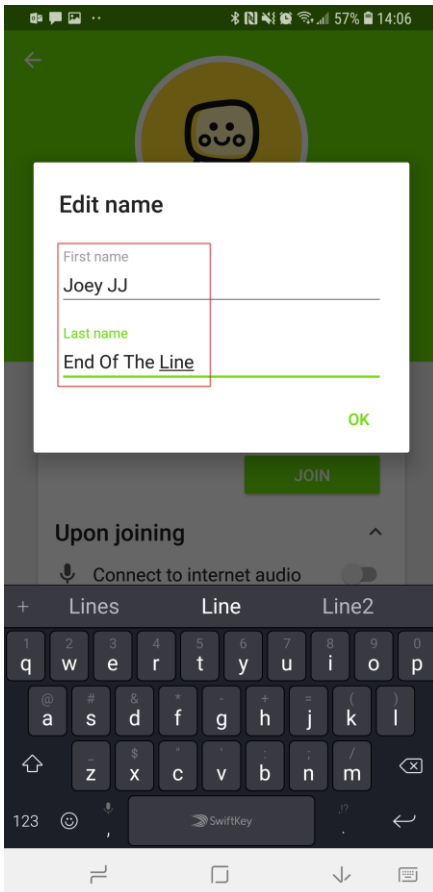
57% 14:06

Edit name

First name

Joey JJ

Last name

End Of The Line

OK

JOIN

Upon joining

Connect to internet audio

+ Lines Line Line2

1 q 2 w 3 e 4 r 5 t 6 y 7 u 8 i 9 o 0 p

@ a # s & d * f - g + h = j ( k ) l

_ z $ x " c ' v : b ; n / m

123 , SwiftKey .